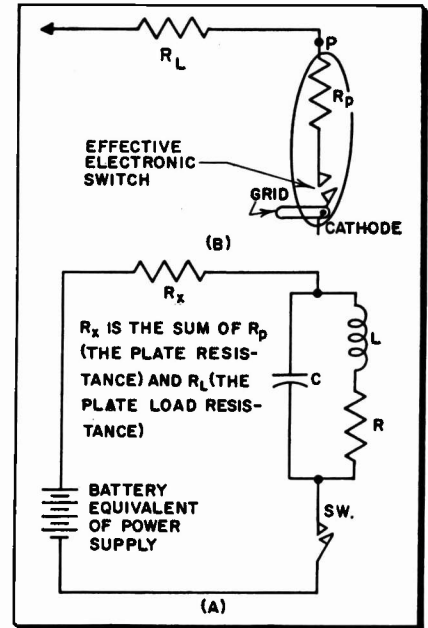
$R_L$

P

$R_p$

EFFECTIVE ELECTRONIC SWITCH

GRID

CATHODE

(B)

$R_x$

$R_x$ IS THE SUM OF $R_p$ (THE PLATE RESISTANCE) AND $R_L$(THE PLATE LOAD RESISTANCE)

L

C

R

BATTERY EQUIVALENT OF POWER SUPPLY

SW.

(A)